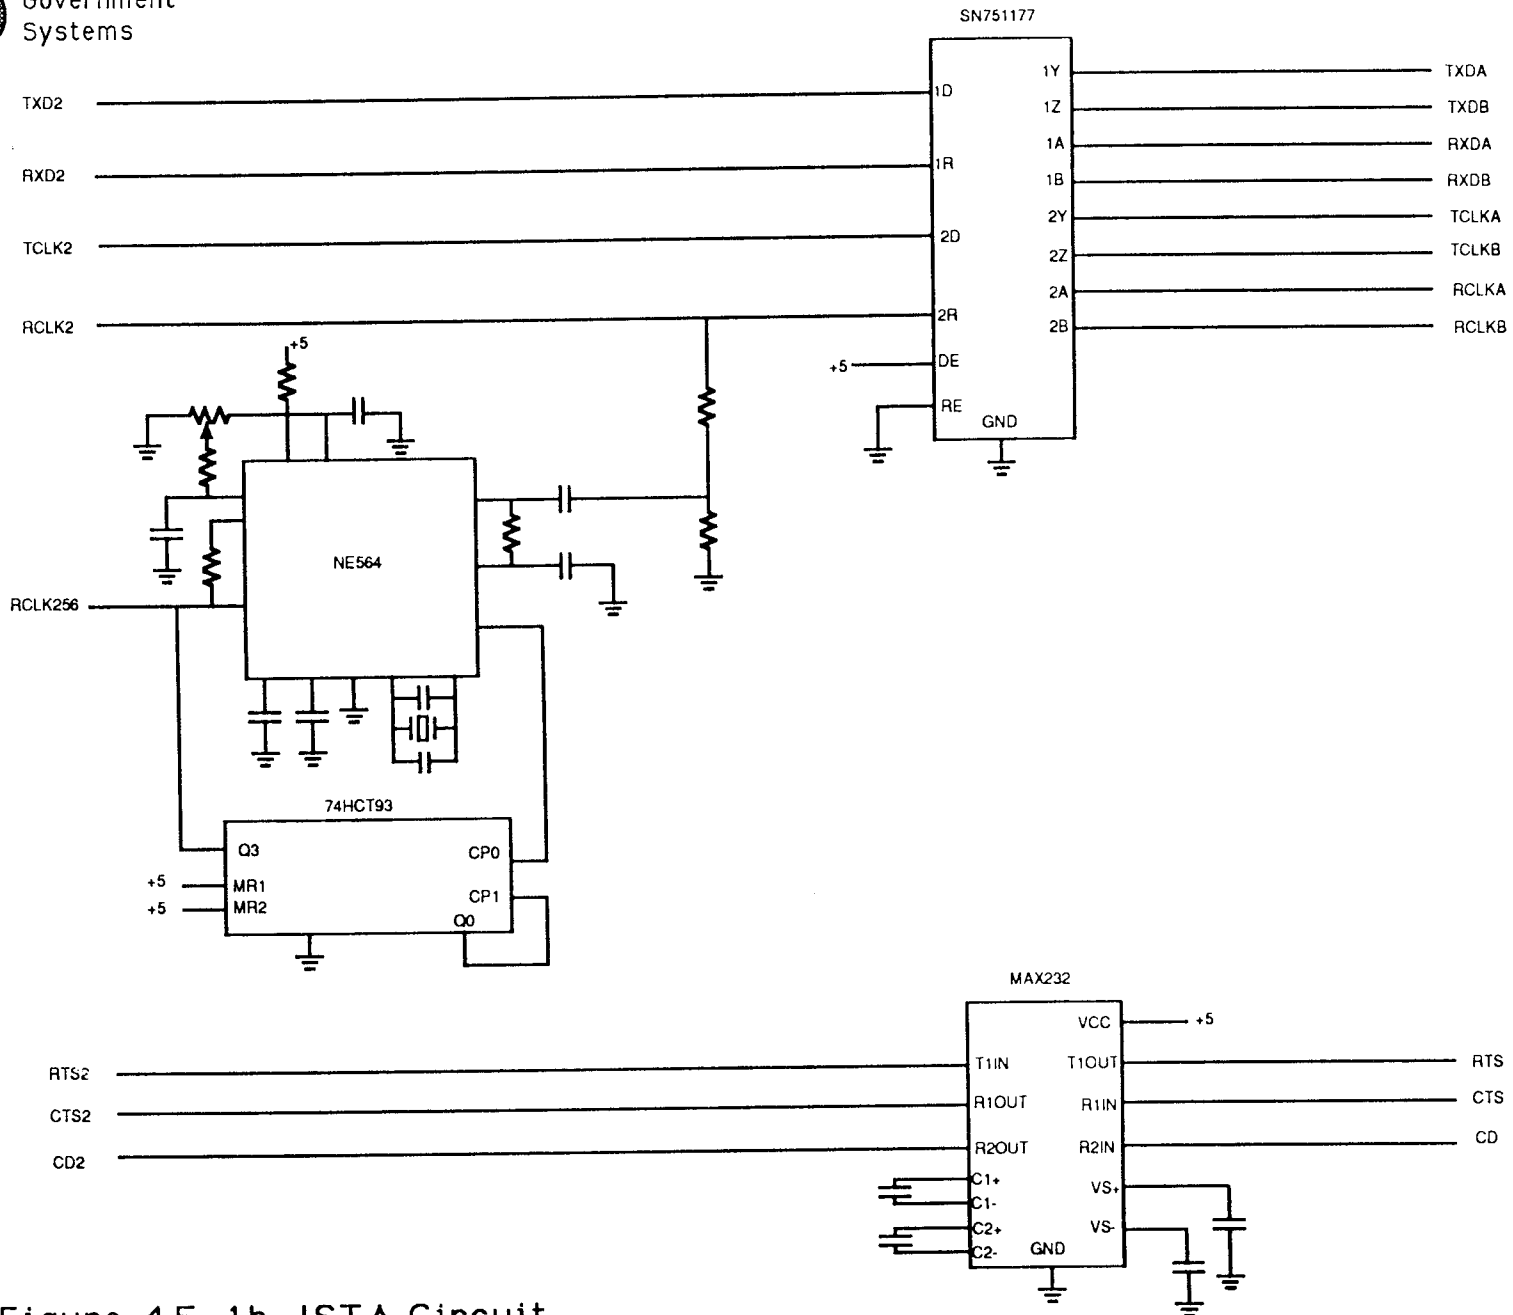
Government Systems

SN751177

TXD2
RXD2
TCLK2
RCLK2

1D
1R
2D
2R
+5
DE
RE
GND

1Y
1Z
1A
1B
2Y
2Z
2A
2B

TXDA
TXDB
RXDA
RXDB
TCLKA
TCLKB
RCLKA
RCLKB

+5

NE564

RCLK256

74HCT93
Q3
+5 MR1
+5 MR2
CP0
CP1
Q0

MAX232
VCC +5
RTS2
CTS2
CD2
T1IN
R1OUT
R2OUT
C1+
C1-
C2+
C2-
GND
T1OUT
R1IN
R2IN
VS+
VS-
RTS
CTS
CD

Figure 15-1b JSTA Circuit